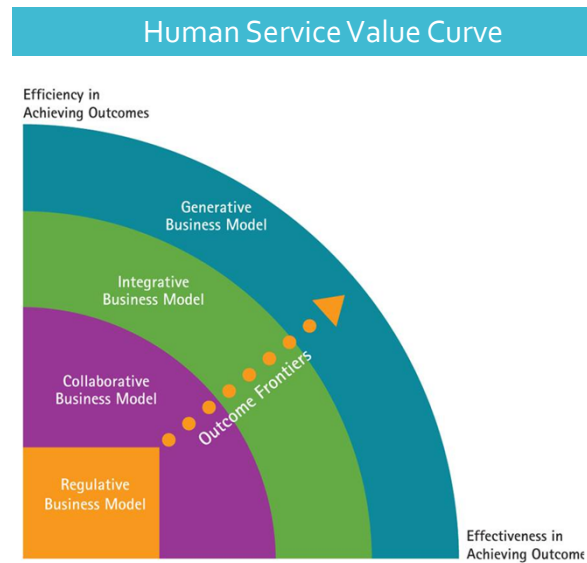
Human Service Value Curve

Efficiency in Achieving Outcomes

Generative Business Model

Integrative Business Model

Collaborative Business Model

Outcome Frontiers

Regulative Business Model

Effectiveness in Achieving Outcome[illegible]